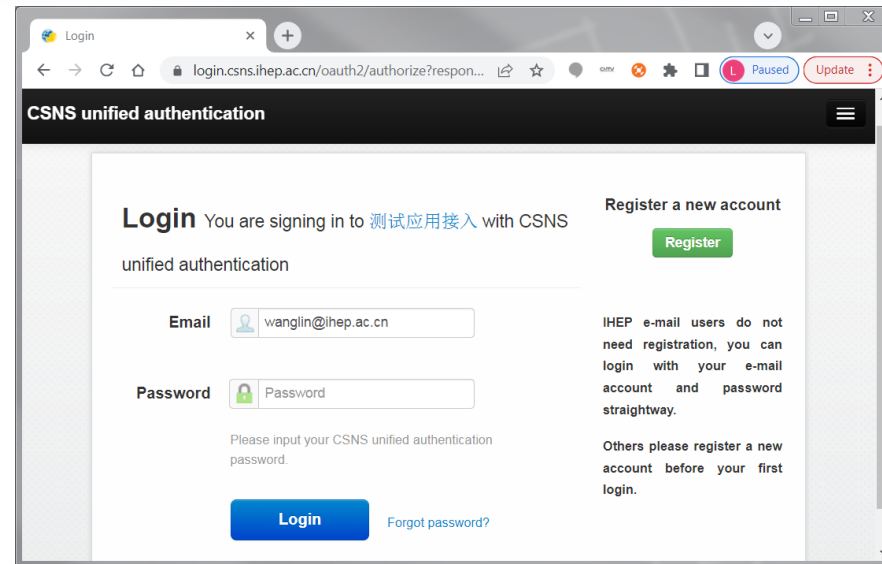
Login

login.csns.ihep.ac.cn/oauth2/authorize?respon...

L Paused

Update

CSNS unified authentication

Login You are signing in to 测试应用接入 with CSNS unified authentication

Register a new account

Register

Email wanglin@ihep.ac.cn

Password Password

Please input your CSNS unified authentication password.

Login

Forgot password?

IHEP e-mail users do not need registration, you can login with your e-mail account and password straightway.

Others please register a new account before your first login.